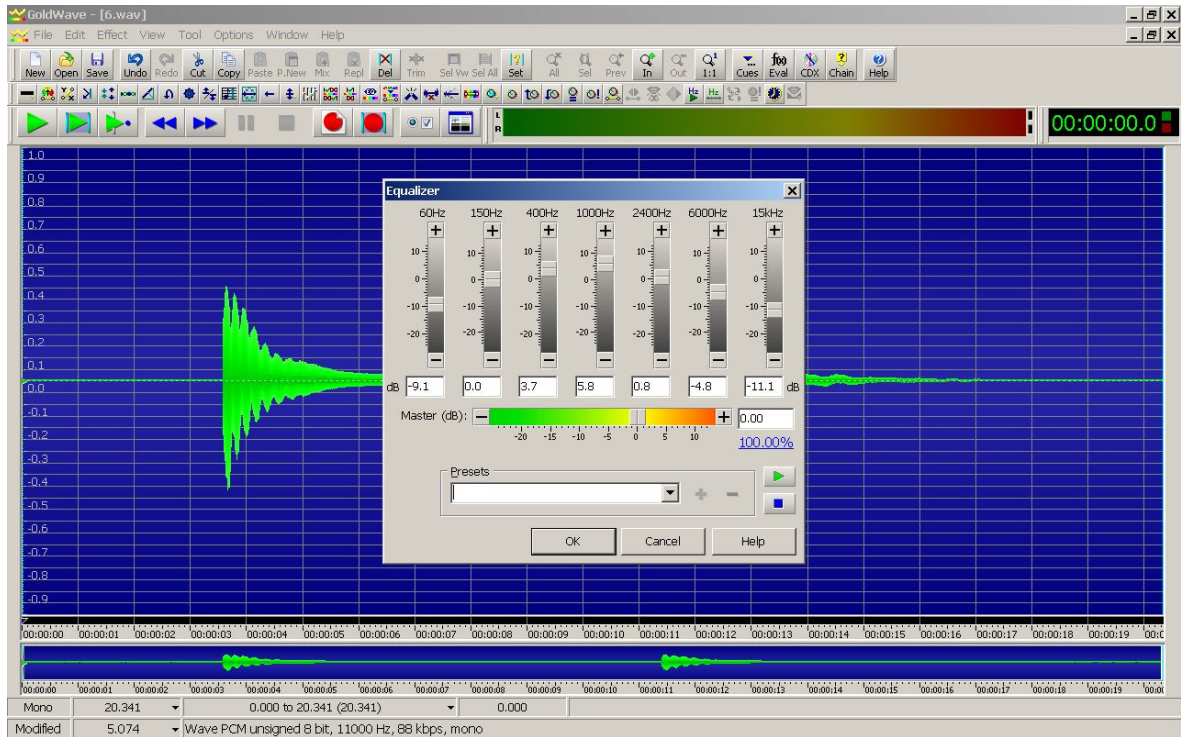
GoldWave - [6.wav]

File Edit Effect View Tool Options Window Help

New Open Save Undo Redo Cut Copy Paste P.New Mix Repl Del Trim Sel Vw Sel All Set All Sel Prev In Out 1:1 Cues Eval CDX Chain Help

00:00:00.0

1.0
0.9
0.8
0.7
0.6
0.5
0.4
0.3
0.2
0.1
0.0
-0.1
-0.2
-0.3
-0.4
-0.5
-0.6
-0.7
-0.8
-0.9

Equalizer

60Hz 150Hz 400Hz 1000Hz 2400Hz 6000Hz 15kHz

10
0
-10
-20

dB -9.1 0.0 3.7 5.8 0.8 -4.8 -11.1 dB

Master (dB): 0.00

-20 -15 -10 -5 0 5 10

100.00%

Presets

OK Cancel Help

00:00:00 00:00:01 00:00:02 00:00:03 00:00:04 00:00:05 00:00:06 00:00:07 00:00:08 00:00:09 00:00:10 00:00:11 00:00:12 00:00:13 00:00:14 00:00:15 00:00:16 00:00:17 00:00:18 00:00:19 00:0

00:00:00 00:00:01 00:00:02 00:00:03 00:00:04 00:00:05 00:00:06 00:00:07 00:00:08 00:00:09 00:00:10 00:00:11 00:00:12 00:00:13 00:00:14 00:00:15 00:00:16 00:00:17 00:00:18 00:00:19 00:0

Mono 20.341 0.000 to 20.341 (20.341) 0.000
Modified 5.074 Wave PCM unsigned 8 bit, 11000 Hz, 88 kbps, mono